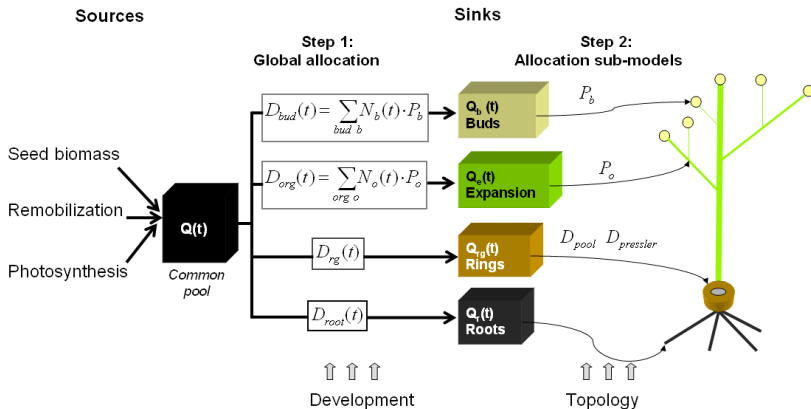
Sources

Sinks

Step 1:
Global allocation

Step 2:
Allocation sub-models

Seed biomass

Remobilization

Photosynthesis

Q(t)

Common pool

$D_{bud}(t) = \sum_{bud\ b} N_b(t) \cdot P_b$

$D_{org}(t) = \sum_{org\ o} N_o(t) \cdot P_o$

$D_{rg}(t)$

$D_{root}(t)$

$Q_b$ (t)
Buds

$Q_e$(t)
Expansion

$Q_{rg}$(t)
Rings

$Q_r$(t)
Roots

$P_b$

$P_o$

$D_{pool}$ $D_{pressler}$

Development

Topology